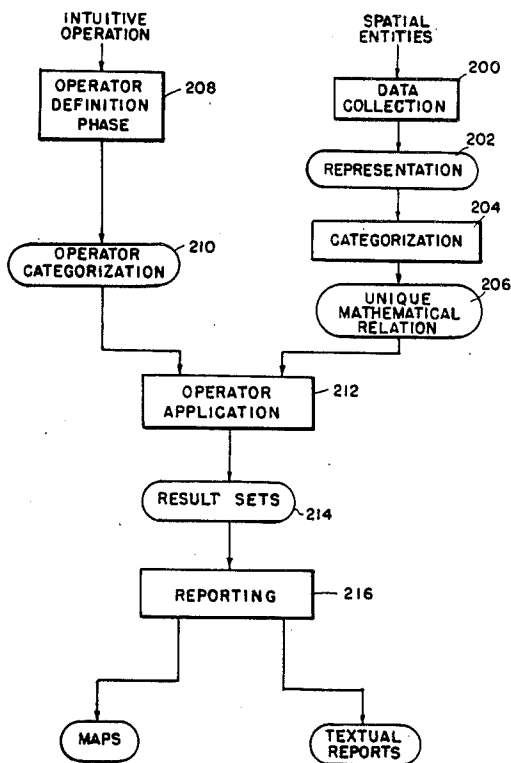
INTUITIVE OPERATION

OPERATOR DEFINITION PHASE

208

SPATIAL ENTITIES

DATA COLLECTION

200

REPRESENTATION

202

CATEGORIZATION

204

OPERATOR CATEGORIZATION

210

UNIQUE MATHEMATICAL RELATION

206

OPERATOR APPLICATION

212

RESULT SETS

214

REPORTING

216

MAPS

TEXTUAL REPORTS